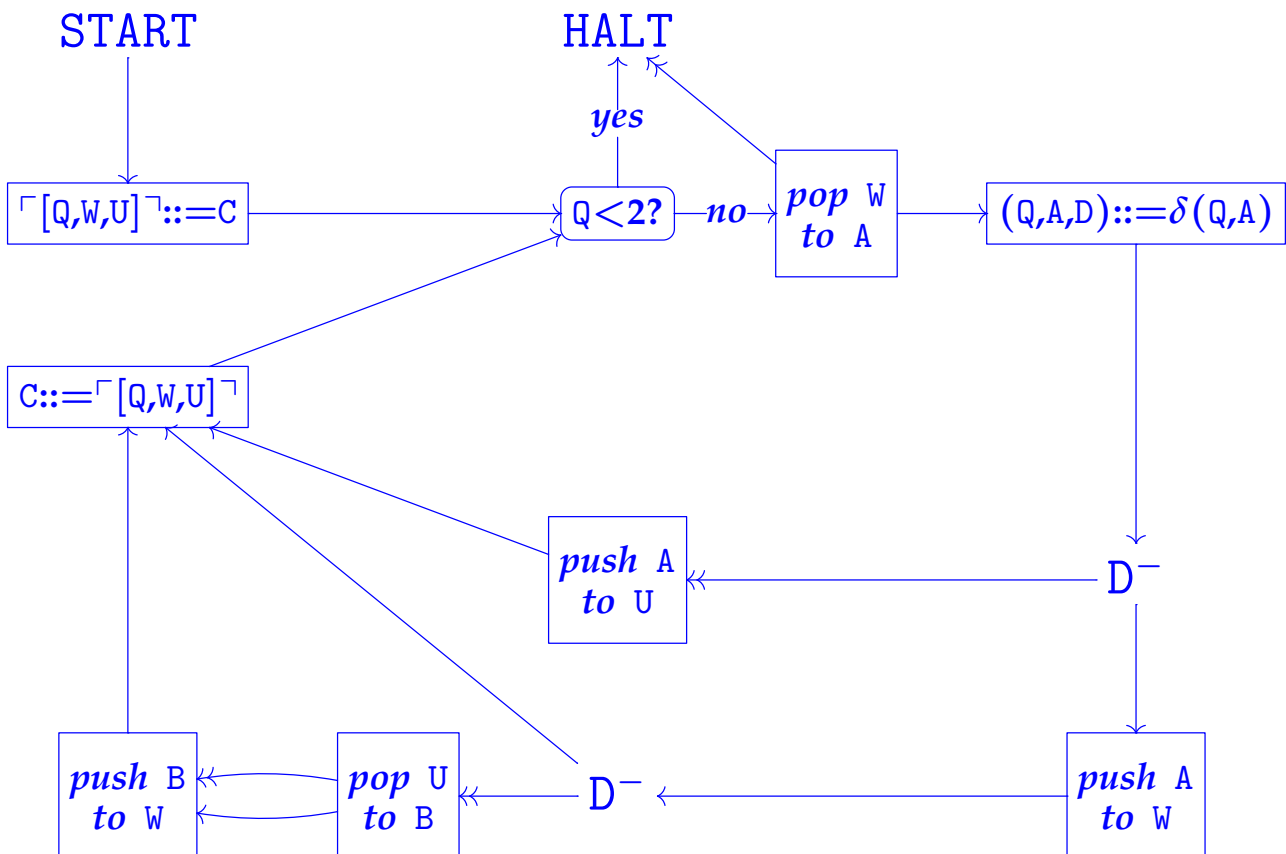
START

HALT

yes

$\ulcorner[Q,W,U]\urcorner ::= C$

Q<2?

no

pop W to A

(Q,A,D) ::= $\delta$(Q,A)

$C ::= \ulcorner[Q,W,U]\urcorner$

push A to U

$D^-$

push B to W

pop U to B

$D^-$

push A to W